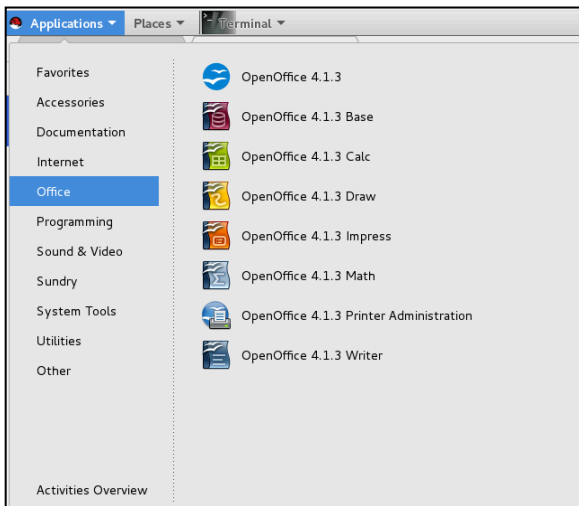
Applications ▾ Places ▾ Terminal ▾

Favorites
Accessories
Documentation
Internet
Office
Programming
Sound & Video
Sundry
System Tools
Utilities
Other

Activities Overview

OpenOffice 4.1.3
OpenOffice 4.1.3 Base
OpenOffice 4.1.3 Calc
OpenOffice 4.1.3 Draw
OpenOffice 4.1.3 Impress
OpenOffice 4.1.3 Math
OpenOffice 4.1.3 Printer Administration
OpenOffice 4.1.3 Writer